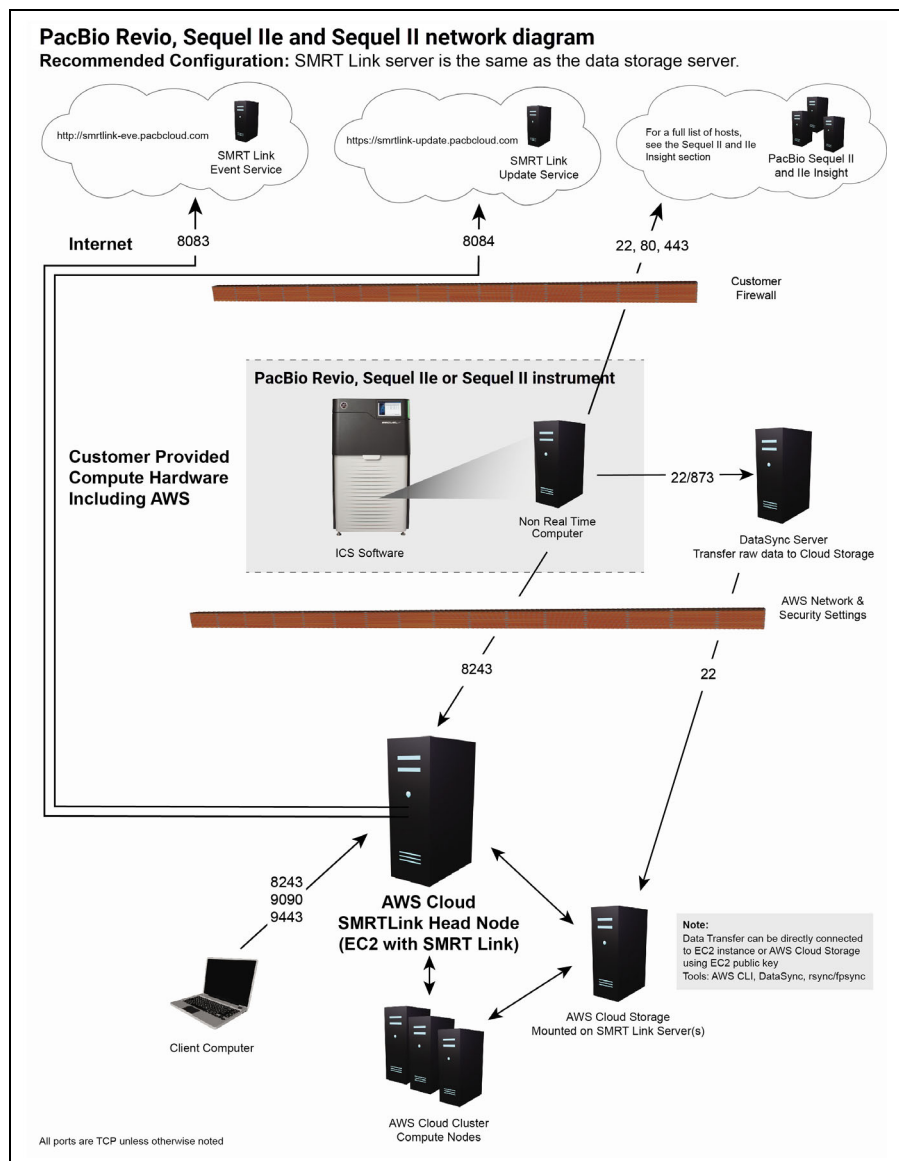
PacBio Revio, Sequel IIe and Sequel II network diagram

Recommended Configuration: SMRT Link server is the same as the data storage server.

http://smrtlink-eve.pacbcloud.com

SMRT Link Event Service

https://smrtlink-update.pacbcloud.com

SMRT Link Update Service

For a full list of hosts, see the Sequel II and IIe Insight section

PacBio Sequel II and IIe Insight

Internet

8083

8084

22, 80, 443

Customer Firewall

PacBio Revio, Sequel IIe or Sequel II instrument

Customer Provided Compute Hardware Including AWS

ICS Software

Non Real Time Computer

22/873

DataSync Server
Transfer raw data to Cloud Storage

AWS Network & Security Settings

8243

22

8243
9090
9443

AWS Cloud
SMRTLink Head Node
(EC2 with SMRT Link)

Note:
Data Transfer can be directly connected to EC2 instance or AWS Cloud Storage using EC2 public key
Tools: AWS CLI, DataSync, rsync/fpsync

AWS Cloud Storage
Mounted on SMRT Link Server(s)

Client Computer

AWS Cloud Cluster
Compute Nodes

All ports are TCP unless otherwise noted